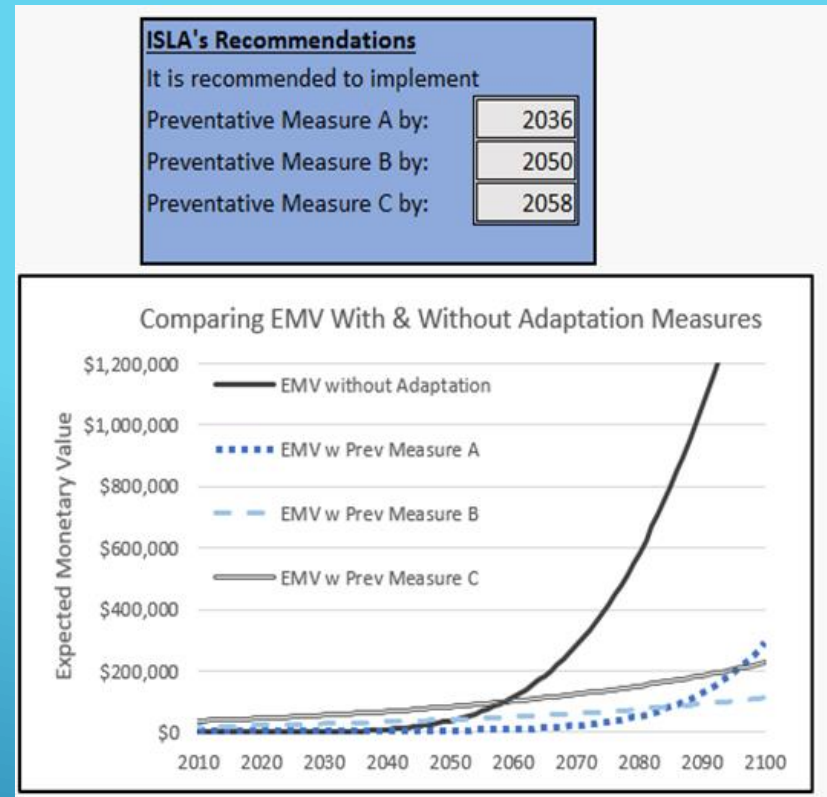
ISLA's Recommendations

It is recommended to implement

| | |
|---|---|
| Preventative Measure A by: | 2036 |
| Preventative Measure B by: | 2050 |
| Preventative Measure C by: | 2058 |

Comparing EMV With & Without Adaptation Measures

EMV without Adaptation
EMV w Prev Measure A
EMV w Prev Measure B
EMV w Prev Measure C

Expected Monetary Value

$1,200,000
$1,000,000
$800,000
$600,000
$400,000
$200,000
$0

2010 2020 2030 2040 2050 2060 2070 2080 2090 2100